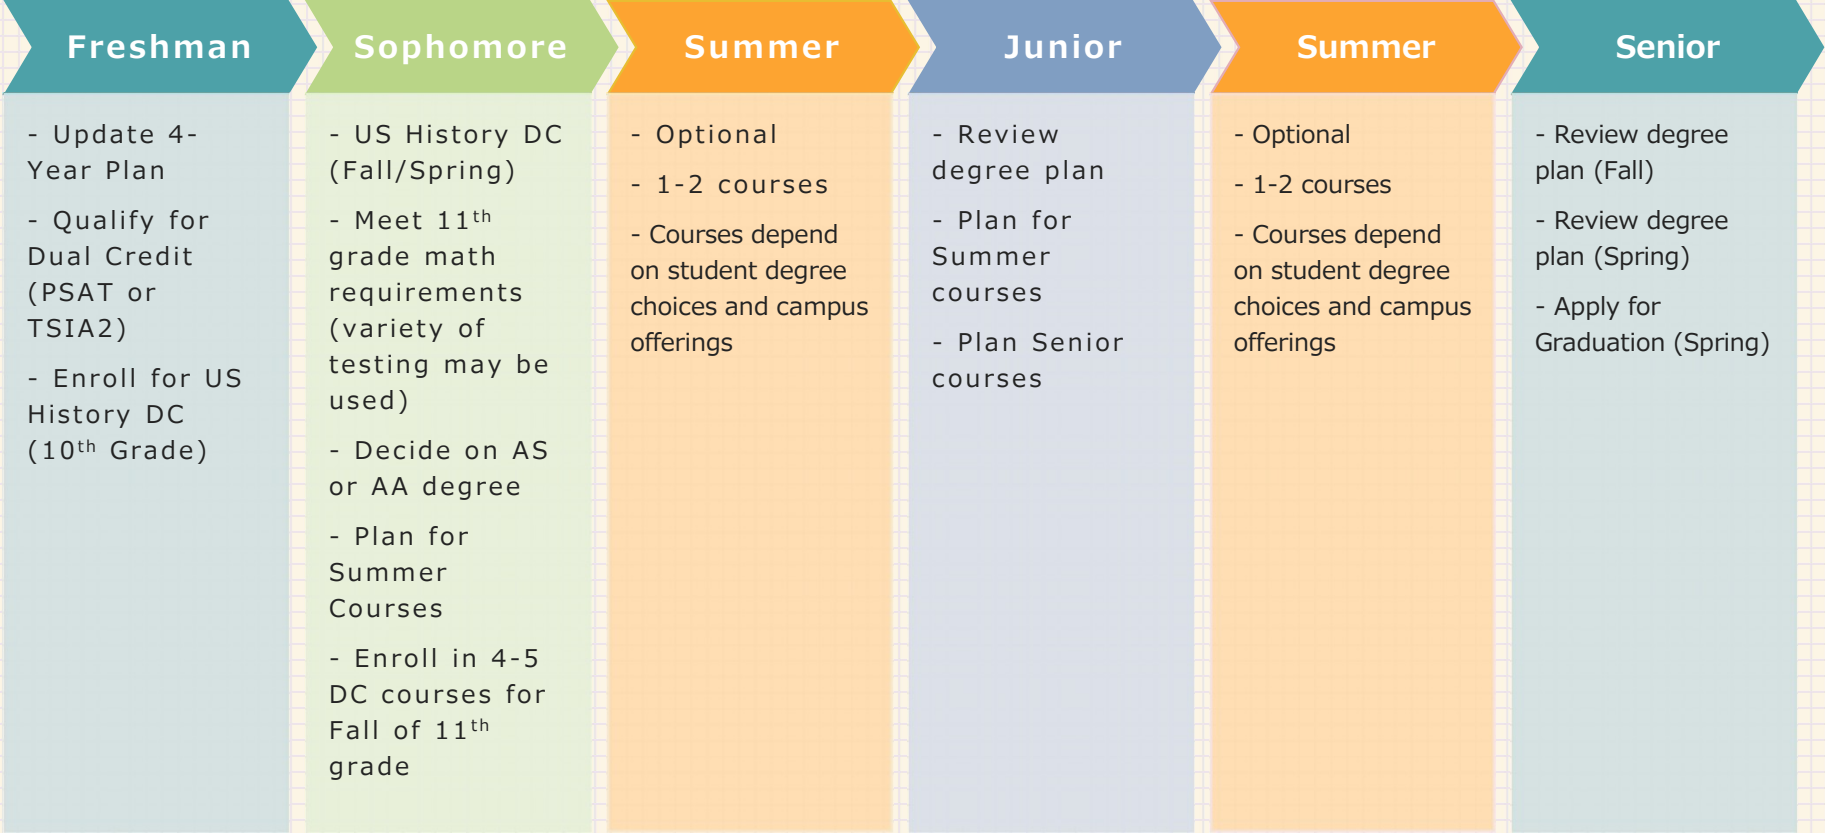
Freshman

- Update 4-Year Plan

- Qualify for Dual Credit (PSAT or TSIA2)

- Enroll for US History DC ($10^{th}$ Grade)

Sophomore

- US History DC (Fall/Spring)

- Meet $11^{th}$ grade math requirements (variety of testing may be used)

- Decide on AS or AA degree

- Plan for Summer Courses

- Enroll in 4-5 DC courses for Fall of $11^{th}$ grade

Summer

- Optional

- 1-2 courses

- Courses depend on student degree choices and campus offerings

Junior

- Review degree plan

- Plan for Summer courses

- Plan Senior courses

Summer

- Optional

- 1-2 courses

- Courses depend on student degree choices and campus offerings

Senior

- Review degree plan (Fall)

- Review degree plan (Spring)

- Apply for Graduation (Spring)